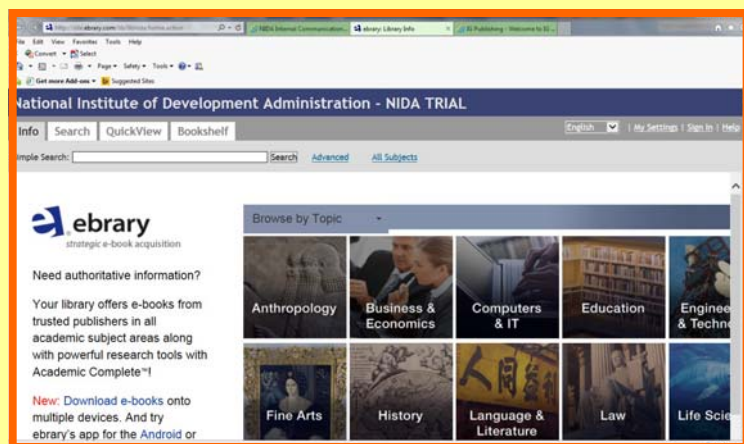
http://site.ebrary.com/lib/nida/home.action
NIDA Internal Communication...
ebrary: Library Info
IG Publishing - Welcome to IG...
File Edit View Favorites Tools Help
Convert Select
Page Safety Tools
Get more Add-ons Suggested Sites
National Institute of Development Administration - NIDA TRIAL
Info Search QuickView Bookshelf
English | My Settings | Sign In | Help
Simple Search: Search Advanced All Subjects
ebrary
strategic e-book acquisition
Need authoritative information?
Your library offers e-books from trusted publishers in all academic subject areas along with powerful research tools with Academic Complete™!
New: Download e-books onto multiple devices. And try ebrary's app for the Android or
Browse by Topic
Anthropology
Business & Economics
Computers & IT
Education
Enginee & Techno
Fine Arts
History
Language & Literature
Law
Life Scie